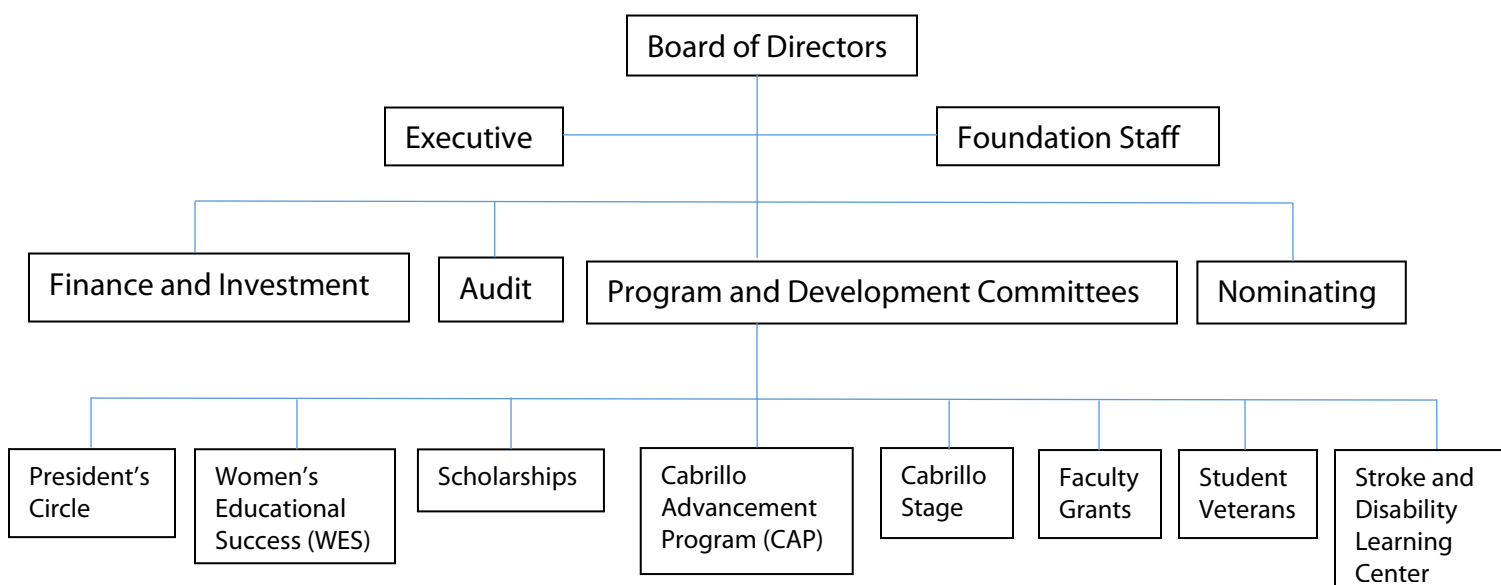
Board of Directors

Executive

Foundation Staff

Finance and Investment

Audit

Program and Development Committees

Nominating

President's Circle

Women's Educational Success (WES)

Scholarships

Cabrillo Advancement Program (CAP)

Cabrillo Stage

Faculty Grants

Student Veterans

Stroke and Disability Learning Center